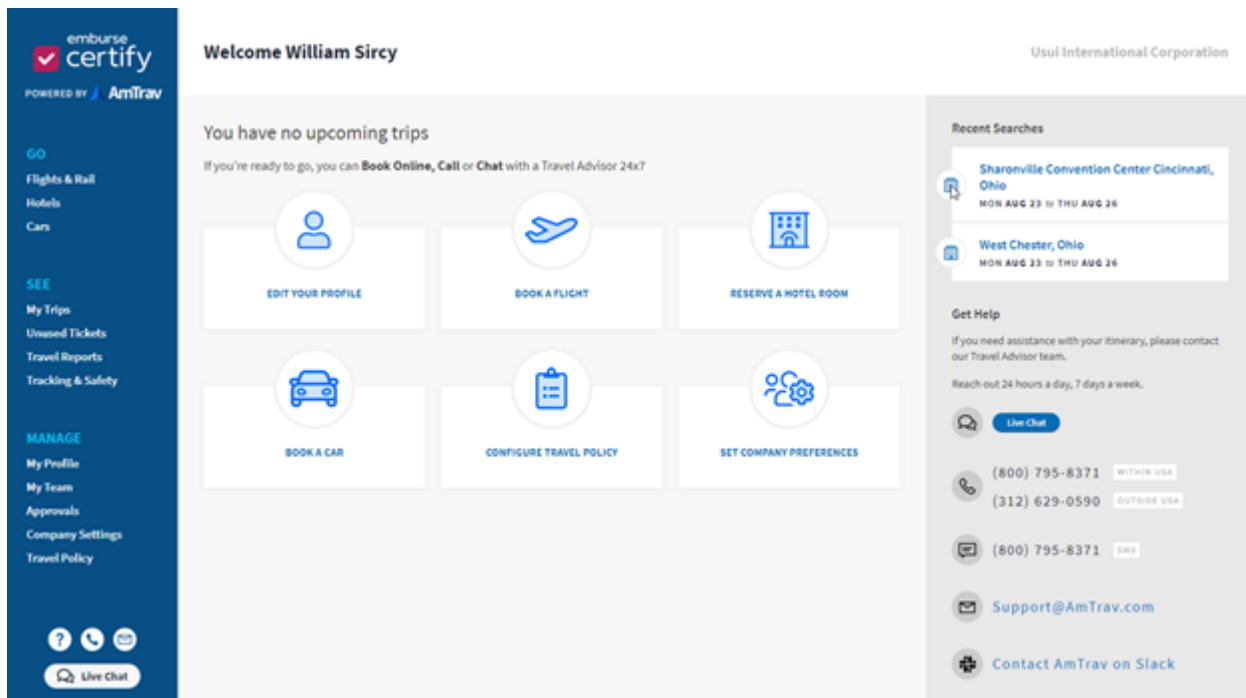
emburse certify
POWERED BY AmTrav

GO
Flights & Rail
Hotels
Cars

SEE
My Trips
Unused Tickets
Travel Reports
Tracking & Safety

MANAGE
My Profile
My Team
Approvals
Company Settings
Travel Policy

Live Chat

Welcome William Sircy

Usui International Corporation

You have no upcoming trips

If you're ready to go, you can Book Online, Call or Chat with a Travel Advisor 24x7

EDIT YOUR PROFILE

BOOK A FLIGHT

RESERVE A HOTEL ROOM

BOOK A CAR

CONFIGURE TRAVEL POLICY

SET COMPANY PREFERENCES

Recent Searches

Sharonville Convention Center Cincinnati, Ohio
MON AUG 23 to THU AUG 26

West Chester, Ohio
MON AUG 23 to THU AUG 26

Get Help

If you need assistance with your itinerary, please contact our Travel Advisor team.

Reach out 24 hours a day, 7 days a week.

Live Chat

(800) 795-8371 WITHIN USA
(312) 629-0590 OUTSIDE USA

(800) 795-8371 SMS

Support@AmTrav.com

Contact AmTrav on Slack